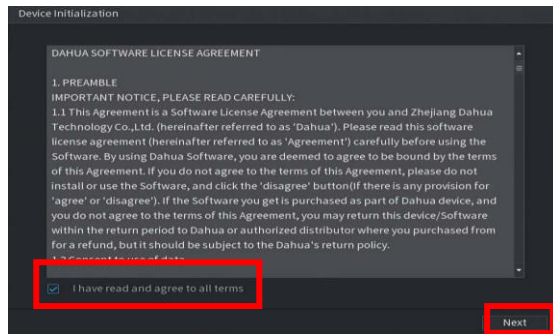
Device Initialization

DAHUA SOFTWARE LICENSE AGREEMENT

1. PREAMBLE
IMPORTANT NOTICE, PLEASE READ CAREFULLY:
1.1 This Agreement is a Software License Agreement between you and Zhejiang Dahua Technology Co.,Ltd. (hereinafter referred to as 'Dahua'). Please read this software license agreement (hereinafter referred to as 'Agreement') carefully before using the Software. By using Dahua Software, you are deemed to agree to be bound by the terms of this Agreement. If you do not agree to the terms of this Agreement, please do not install or use the Software, and click the 'disagree' button(If there is any provision for 'agree' or 'disagree'). If the Software you get is purchased as part of Dahua device, and you do not agree to the terms of this Agreement, you may return this device/Software within the return period to Dahua or authorized distributor where you purchased from for a refund, but it should be subject to the Dahua's return policy.
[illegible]

I have read and agree to all terms

Next